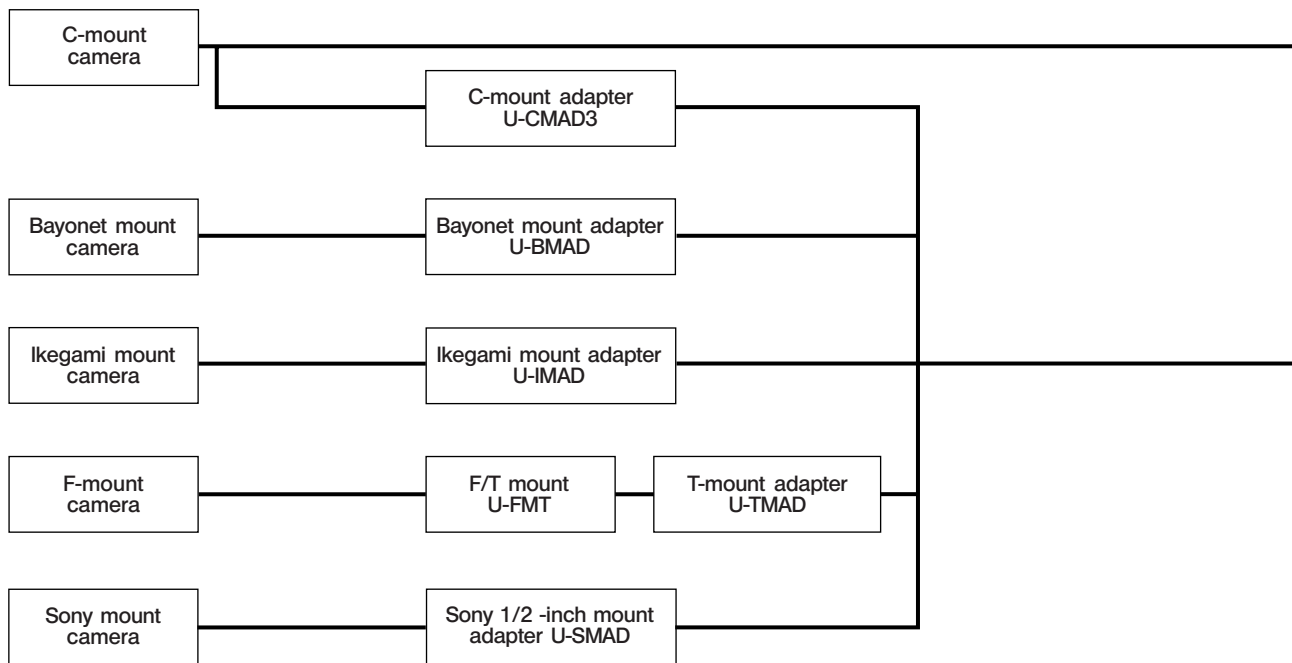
C-mount camera

C-mount adapter U-CMAD3

Bayonet mount camera

Bayonet mount adapter U-BMAD

Ikegami mount camera

Ikegami mount adapter U-IMAD

F-mount camera

F/T mount U-FMT

T-mount adapter U-TMAD

Sony mount camera

Sony 1/2 -inch mount adapter U-SMAD